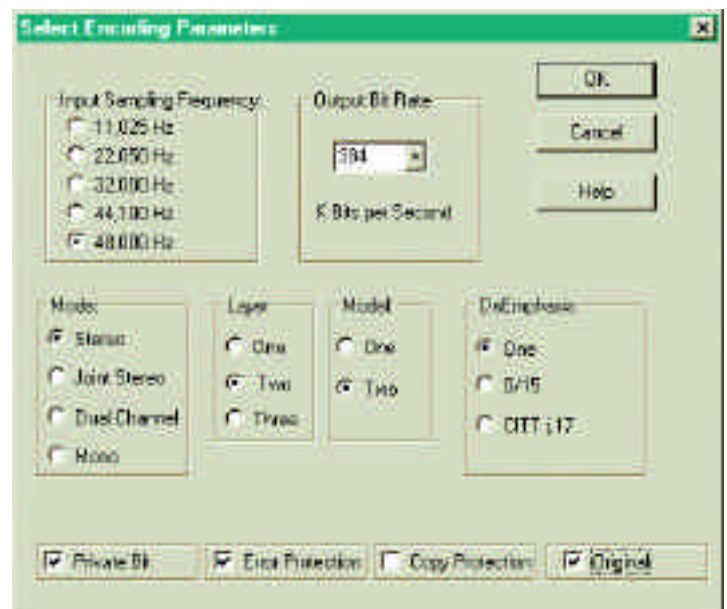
Select Encoding Parameters

OK

Cancel

Help

Input Sampling Frequency
11,025 Hz
22,050 Hz
32,000 Hz
44,100 Hz
48,000 Hz

Output Bit Rate
384
K Bits per Second

Mode
Stereo
Joint Stereo
Dual Channel
Mono

Layer
One
Two
Three

Model
One
Two

DeEmphasis
One
5/15
CITT j.17

Private Bit
Error Protection
Copy Protection
Original